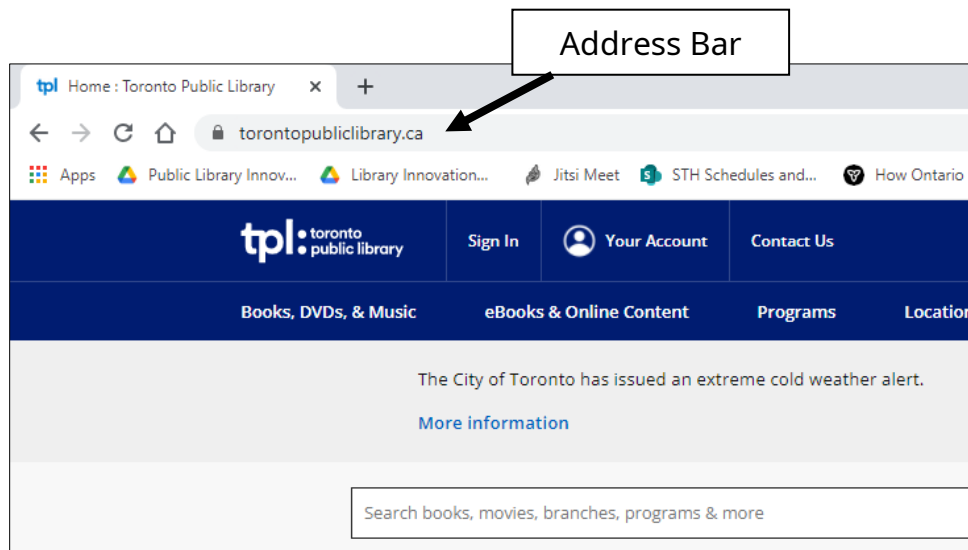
Address Bar

tpl Home : Toronto Public Library ×
+

torontopubliclibrary.ca

Apps Public Library Innov... Library Innovation... Jitsi Meet STH Schedules and... How Ontario

tpl: toronto public library
Sign In
Your Account
Contact Us

Books, DVDs, & Music
eBooks & Online Content
Programs
Location

The City of Toronto has issued an extreme cold weather alert.

More information

Search books, movies, branches, programs & more